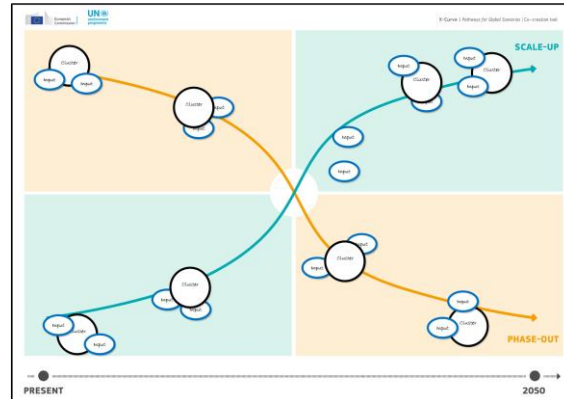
European Commission UN environment programme

X-Curve | Pathways for Global Services | Co-creation tool

SCALE-UP

Cluster
Input
Input

Cluster
Input
Input

Input
Cluster
Input
Input

Input

Input

Cluster
Input
Input

Cluster
Input
Input

Cluster
Input
Input

Input
Cluster
Input

PHASE-OUT

PRESENT

2050